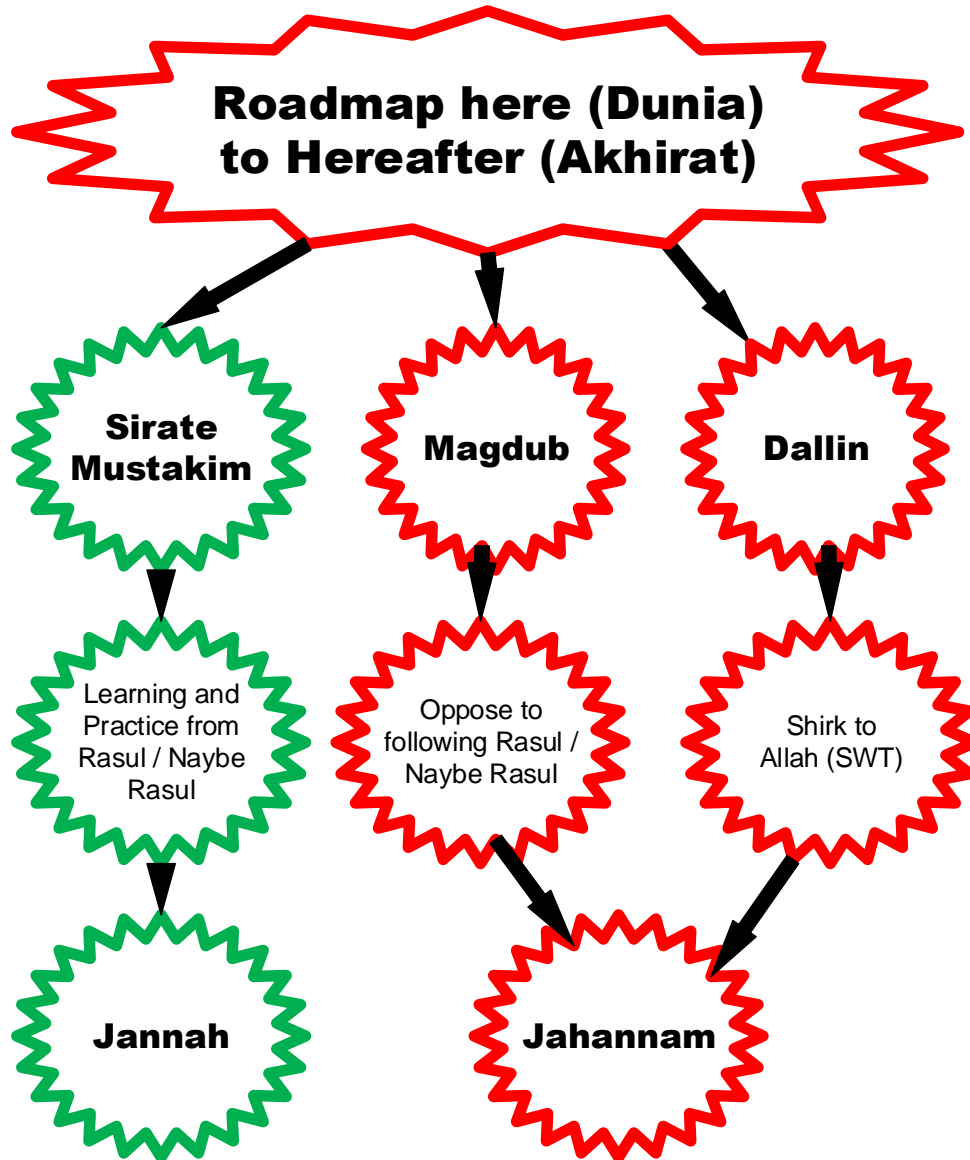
Roadmap here (Dunia) to Hereafter (Akhirat)

Sirate Mustakim

Magdub

Dallin

Learning and Practice from Rasul / Naybe Rasul

Oppose to following Rasul / Naybe Rasul

Shirk to Allah (SWT)

Jannah

Jahannam